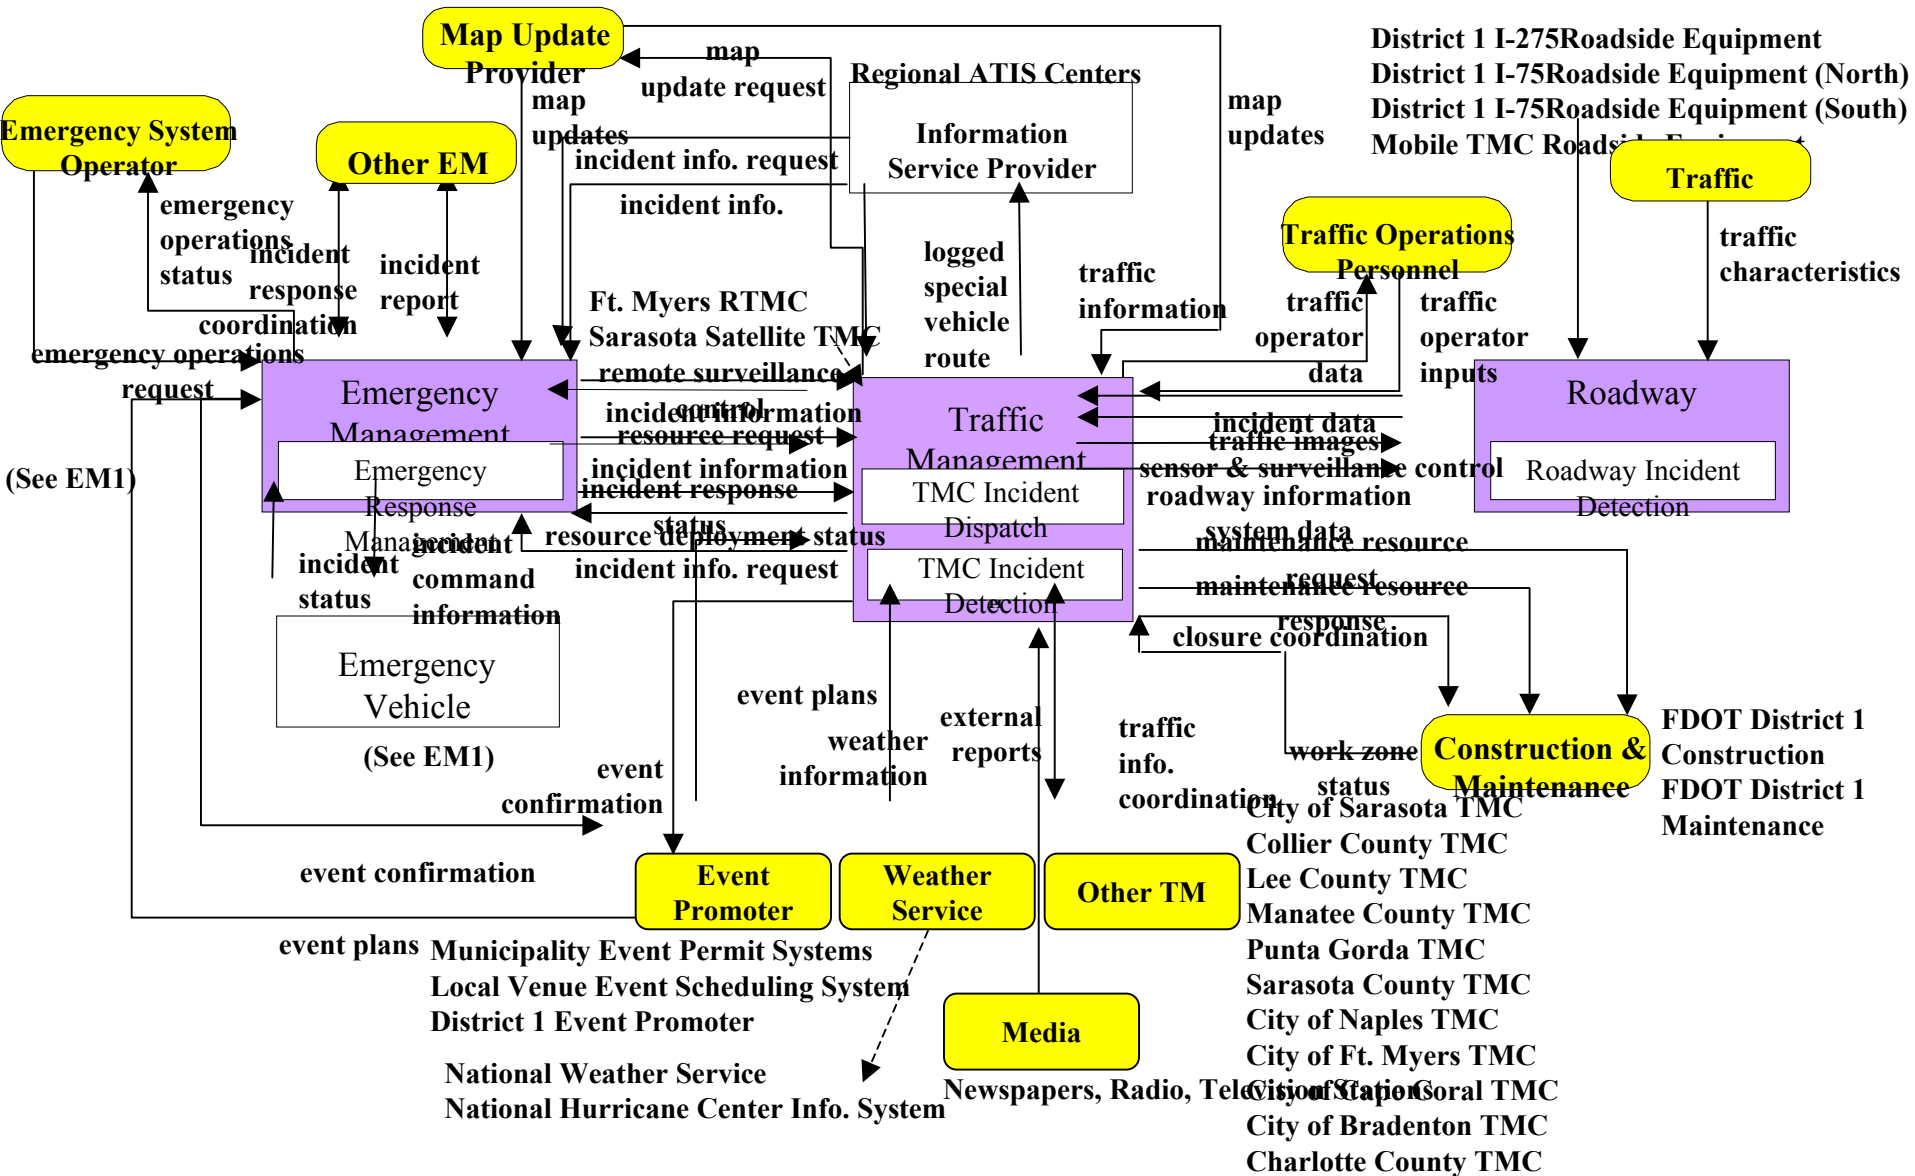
Map Update Provider

District 1 I-275Roadside Equipment
District 1 I-75Roadside Equipment (North)
District 1 I-75Roadside Equipment (South)
Mobile TMC Roadside Equipment

Emergency System Operator

Other EM

map update request

Regional ATIS Centers

Information Service Provider

map updates

map updates

incident info. request

incident info.

Traffic

emergency operations status

incident response coordination

incident report

logged special vehicle route

traffic information

Traffic Operations Personnel

traffic characteristics

Ft. Myers RTMC
Sarasota Satellite TMC

traffic operator data

traffic operator inputs

emergency operations request

remote surveillance control

Emergency Management

Emergency Response Management

incident information

resource request

incident information

incident response status

resource deployment status

incident info. request

Traffic Management

TMC Incident Dispatch

TMC Incident Detection

incident data

traffic images

sensor & surveillance control

roadway information

system data

Roadway

Roadway Incident Detection

(See EM1)

incident status

incident command information

maintenance resource request

maintenance resource response

closure coordination

Emergency Vehicle

(See EM1)

event plans

weather information

external reports

traffic info. coordination

work zone status

Construction & Maintenance

FDOT District 1 Construction
FDOT District 1 Maintenance

event confirmation

event confirmation

City of Sarasota TMC
Collier County TMC
Lee County TMC
Manatee County TMC
Punta Gorda TMC
Sarasota County TMC
City of Naples TMC
City of Ft. Myers TMC
City of Cape Coral TMC
City of Bradenton TMC
Charlotte County TMC

Event Promoter

Weather Service

Other TM

event plans

Municipality Event Permit Systems
Local Venue Event Scheduling System
District 1 Event Promoter

Media

National Weather Service
National Hurricane Center Info. System

Newspapers, Radio, Television Stations